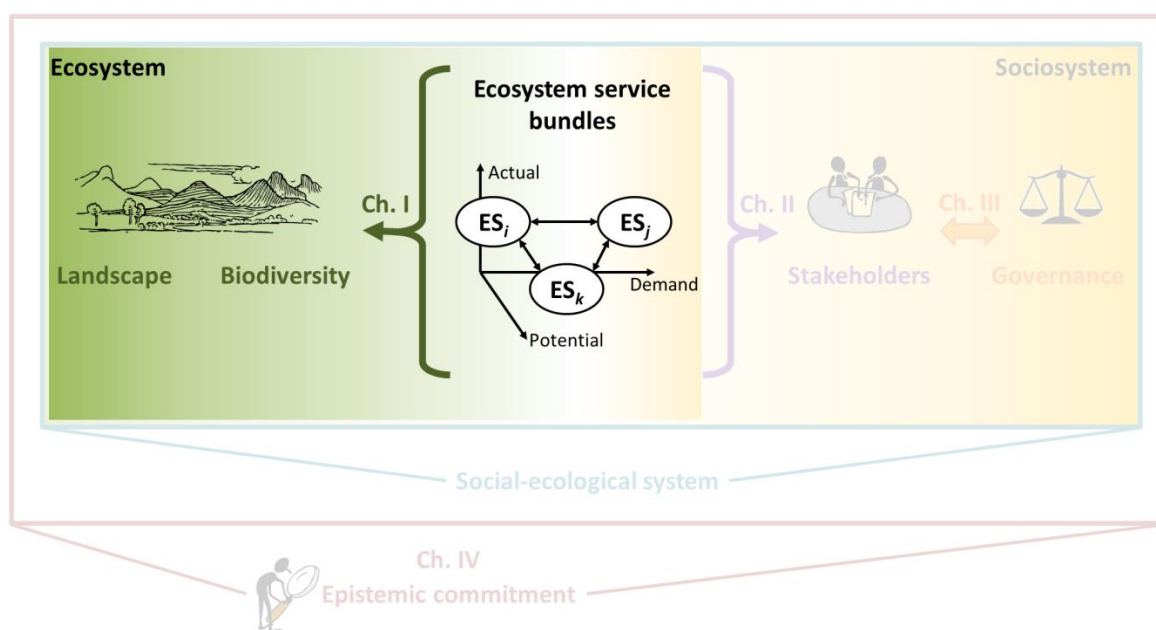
Ecosystem

Sociosystem

Ecosystem service bundles

Actual

$ES_i$

$ES_j$

$ES_k$

Demand

Potential

Ch. I

Ch. II

Ch. III

Landscape

Biodiversity

Stakeholders

Governance

Social-ecological system

Ch. IV

Epistemic commitment